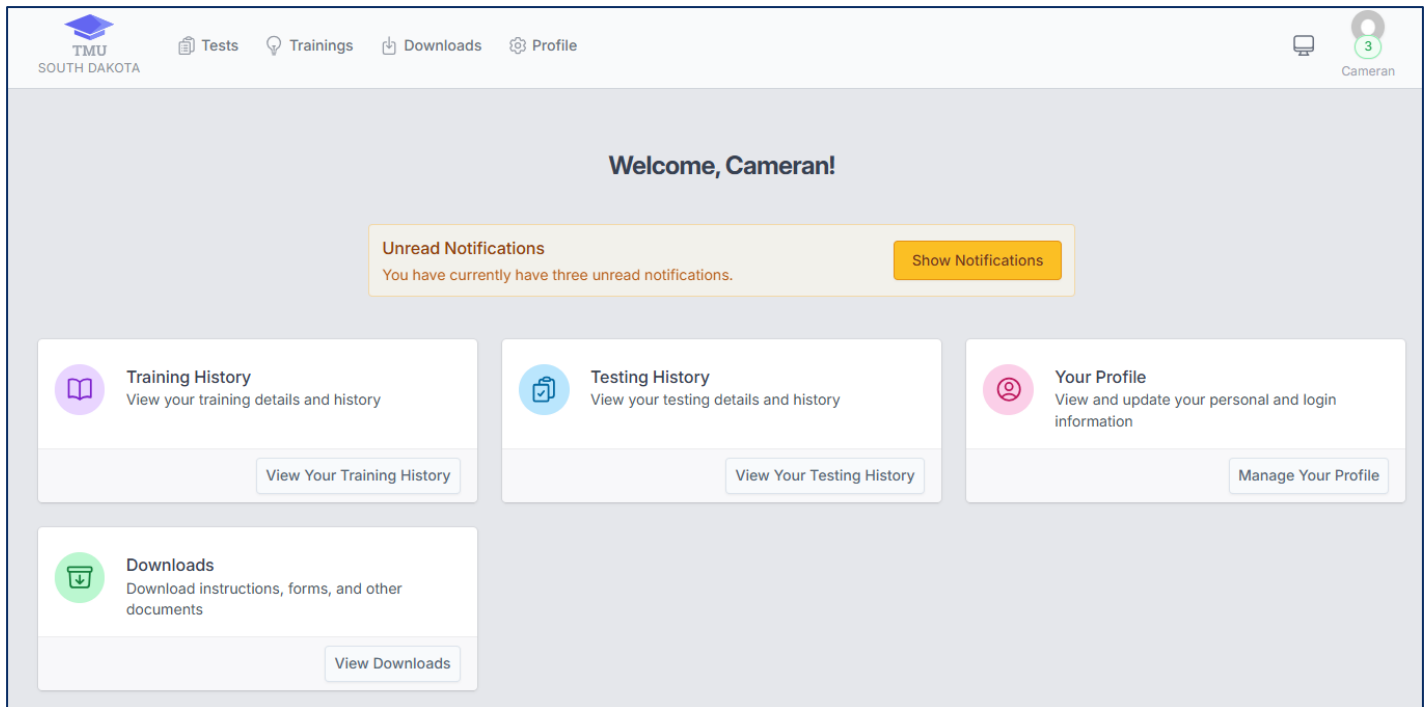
TMU
SOUTH DAKOTA

Tests Trainings Downloads Profile

3
Cameran

Welcome, Cameran!

Unread Notifications
You have currently have three unread notifications.

Show Notifications

Training History
View your training details and history

View Your Training History

Testing History
View your testing details and history

View Your Testing History

Your Profile
View and update your personal and login information

Manage Your Profile

Downloads
Download instructions, forms, and other documents

View Downloads